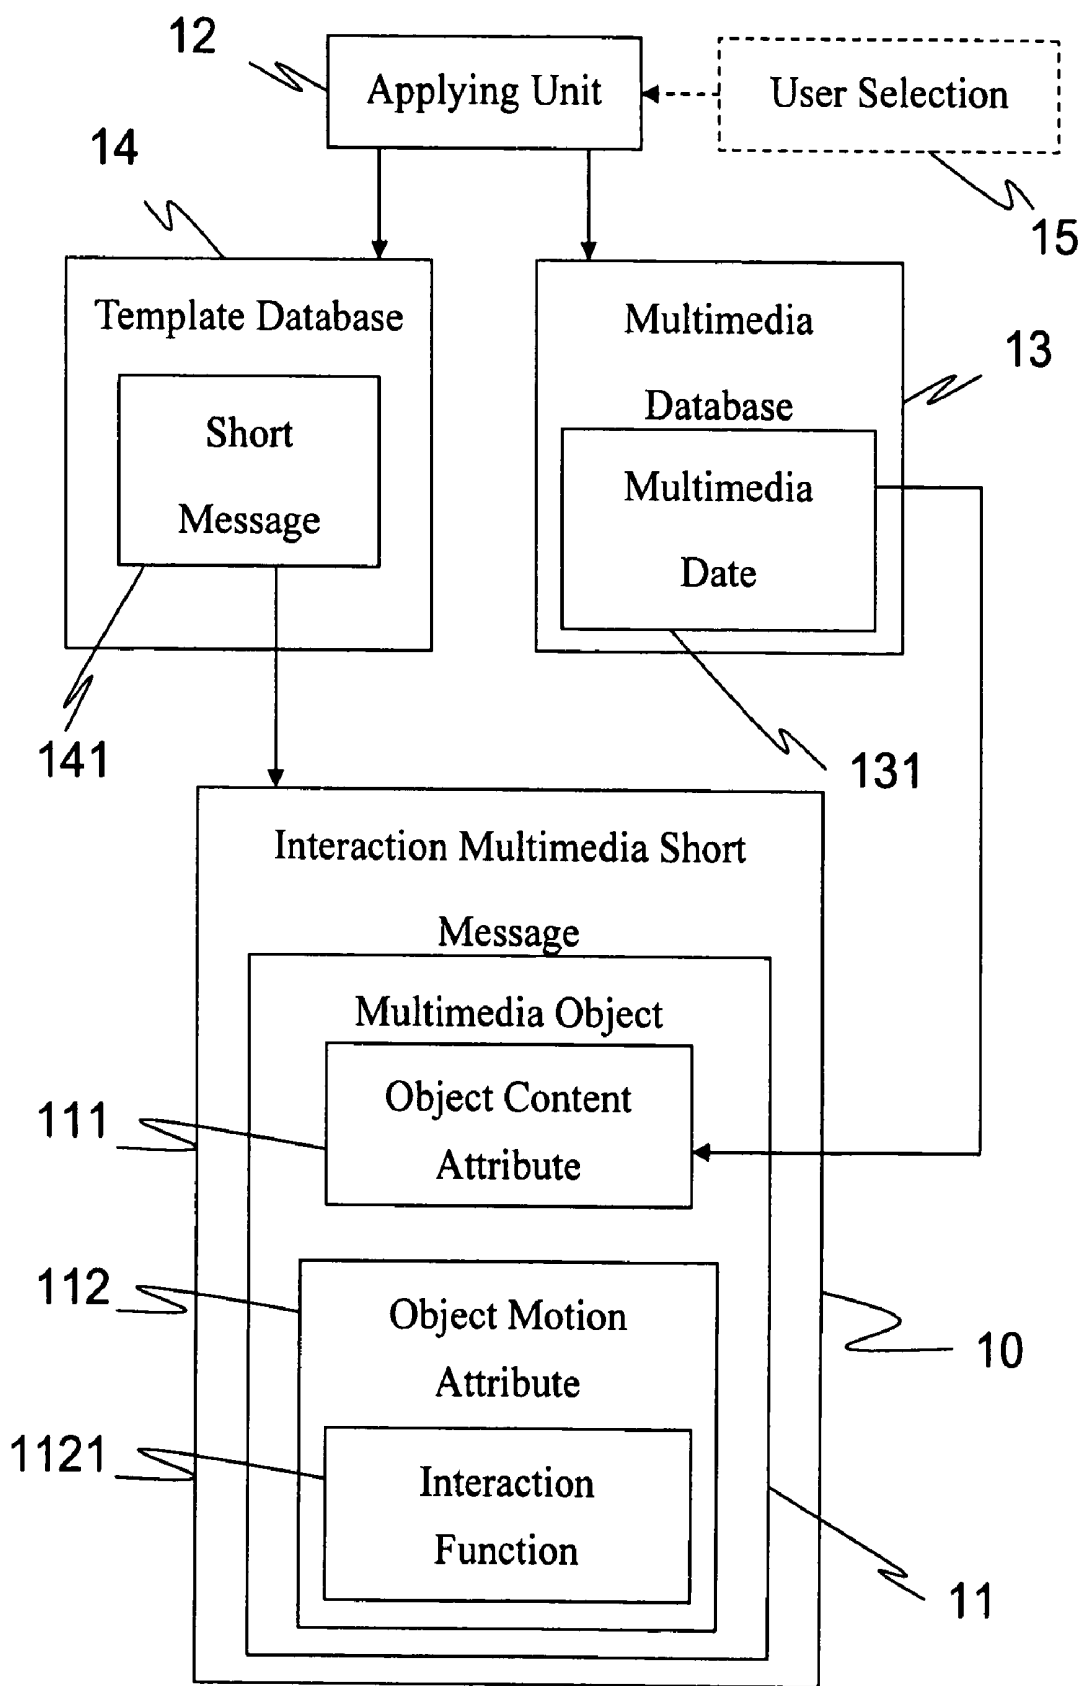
12

Applying Unit

User Selection

15

14

Template Database

Short Message

141

Multimedia Database

13

Multimedia Date

131

Interaction Multimedia Short Message

Multimedia Object

111

Object Content Attribute

112

Object Motion Attribute

10

1121

Interaction Function

11